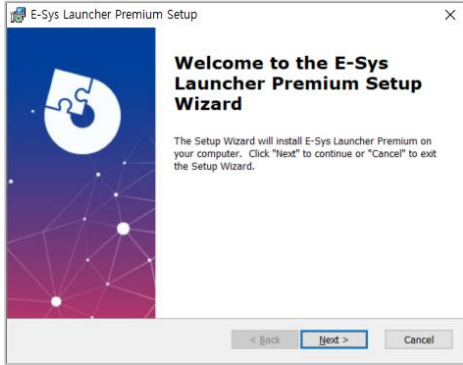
E-Sys Launcher Premium Setup

×

Welcome to the E-Sys Launcher Premium Setup Wizard

The Setup Wizard will install E-Sys Launcher Premium on your computer. Click "Next" to continue or "Cancel" to exit the Setup Wizard.

< Back

Next >

Cancel